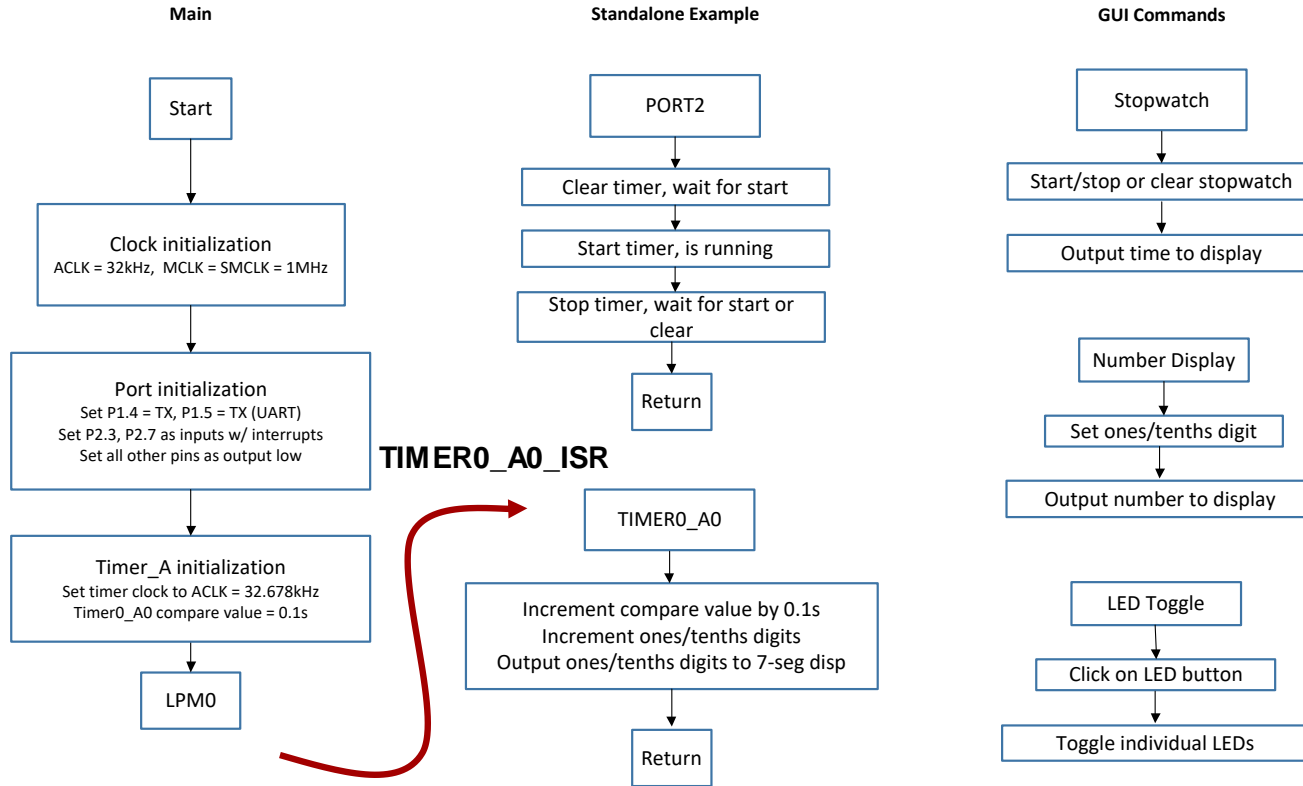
Main

Start

Clock initialization
ACLK = 32kHz, MCLK = SMCLK = 1MHz

Port initialization
Set P1.4 = TX, P1.5 = TX (UART)
Set P2.3, P2.7 as inputs w/ interrupts
Set all other pins as output low

Timer_A initialization
Set timer clock to ACLK = 32.678kHz
Timer0_A0 compare value = 0.1s

LPM0

Standalone Example

PORT2

Clear timer, wait for start

Start timer, is running

Stop timer, wait for start or clear

Return

TIMER0_A0_ISR

TIMER0_A0

Increment compare value by 0.1s
Increment ones/tenths digits
Output ones/tenths digits to 7-seg disp

Return

GUI Commands

Stopwatch

Start/stop or clear stopwatch

Output time to display

Number Display

Set ones/tenths digit

Output number to display

LED Toggle

Click on LED button

Toggle individual LEDs